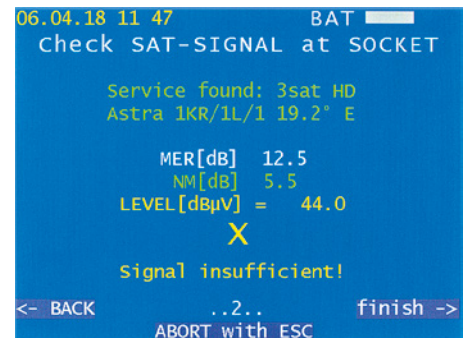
06.04.18 11 47 BAT

Check SAT-SIGNAL at SOCKET

Service found: 3sat HD
Astra 1KR/1L/1 19.2° E

MER[dB] 12.5
NM[dB] 5.5
LEVEL[dBµV] = 44.0

X

Signal insufficient!

<- BACK ..2.. finish ->
ABORT with ESC